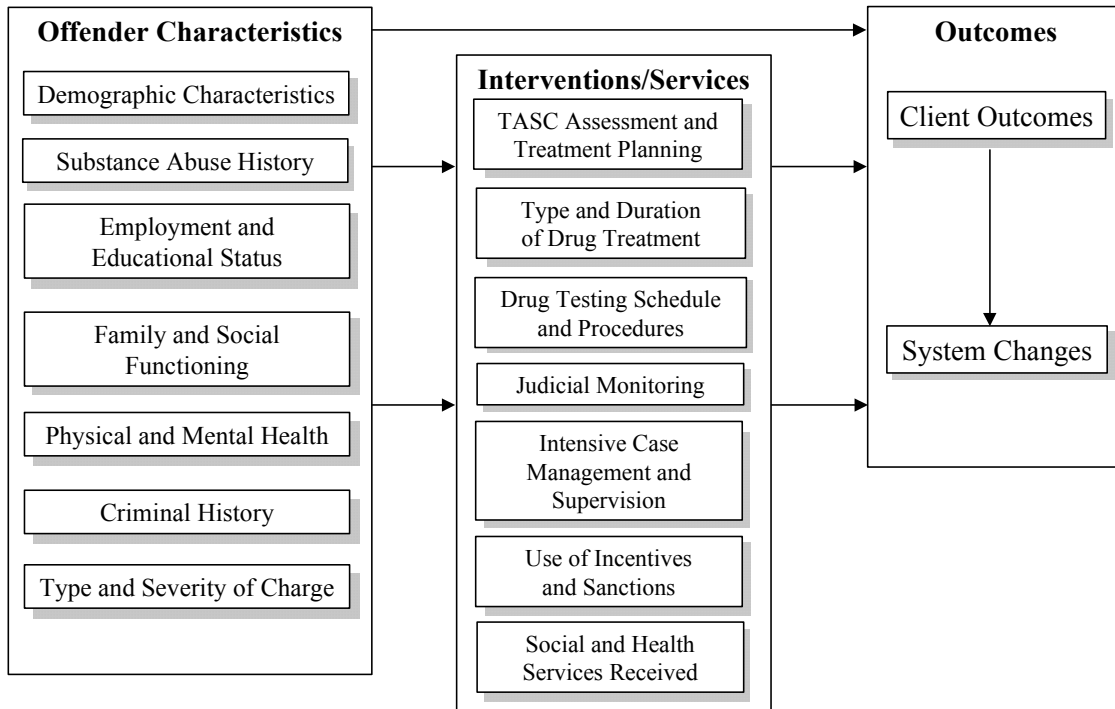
Offender Characteristics

Demographic Characteristics

Substance Abuse History

Employment and Educational Status

Family and Social Functioning

Physical and Mental Health

Criminal History

Type and Severity of Charge

Interventions/Services

TASC Assessment and Treatment Planning

Type and Duration of Drug Treatment

Drug Testing Schedule and Procedures

Judicial Monitoring

Intensive Case Management and Supervision

Use of Incentives and Sanctions

Social and Health Services Received

Outcomes

Client Outcomes

System Changes